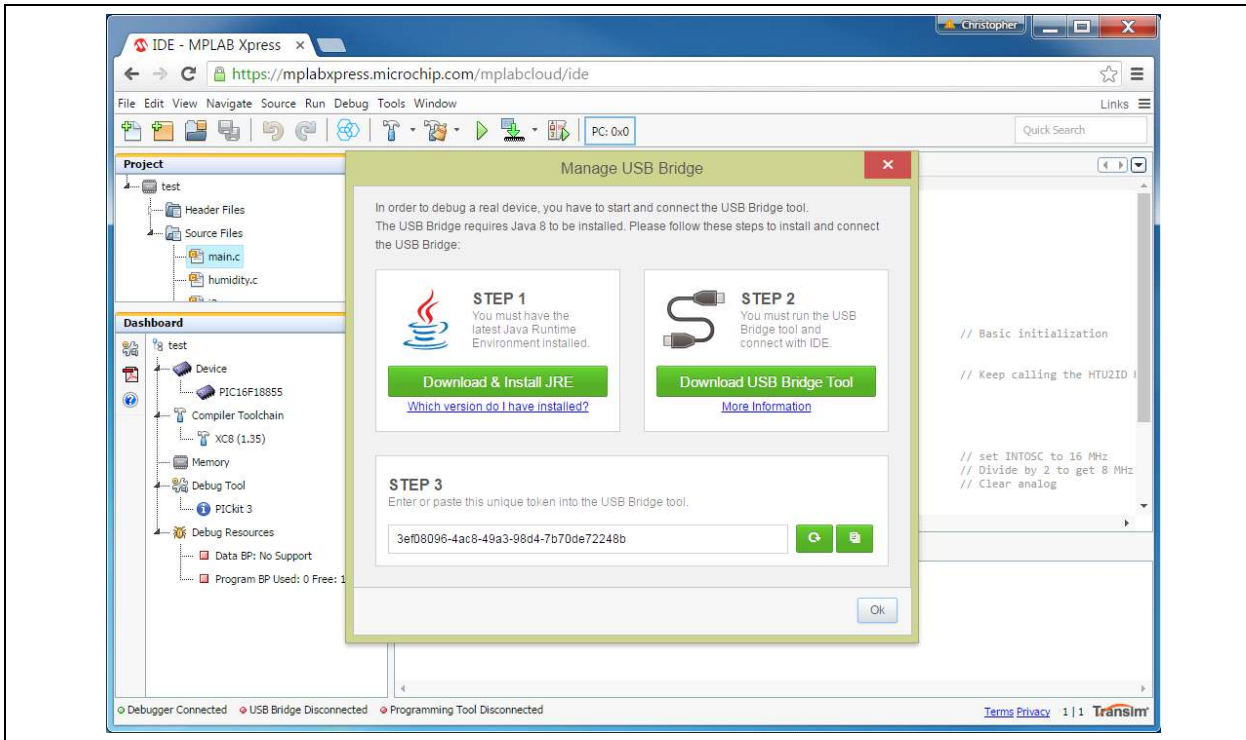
IDE - MPLAB Xpress ×

Christopher

https://mplabxpress.microchip.com/mplabcloud/ide

File Edit View Navigate Source Run Debug Tools Window

Links

PC: 0x0

Quick Search

Project

test

Header Files

Source Files

main.c

humidity.c

Dashboard

test

Device

PIC16F18855

Compiler Toolchain

XC8 (1.35)

Memory

Debug Tool

PICkit 3

Debug Resources

Data BP: No Support

Program BP Used: 0 Free: 1

Manage USB Bridge

In order to debug a real device, you have to start and connect the USB Bridge tool. The USB Bridge requires Java 8 to be installed. Please follow these steps to install and connect the USB Bridge:

STEP 1
You must have the latest Java Runtime Environment installed.

Download & Install JRE

Which version do I have installed?

STEP 2
You must run the USB Bridge tool and connect with IDE.

Download USB Bridge Tool

More Information

STEP 3
Enter or paste this unique token into the USB Bridge tool.

3ef08096-4ac8-49a3-98d4-7b70de72248b

Ok

// Basic initialization

// Keep calling the HTU2ID

// set INTOSC to 16 MHz
// Divide by 2 to get 8 MHz
// Clear analog

Debugger Connected USB Bridge Disconnected Programming Tool Disconnected

Terms Privacy 1|1 Transim